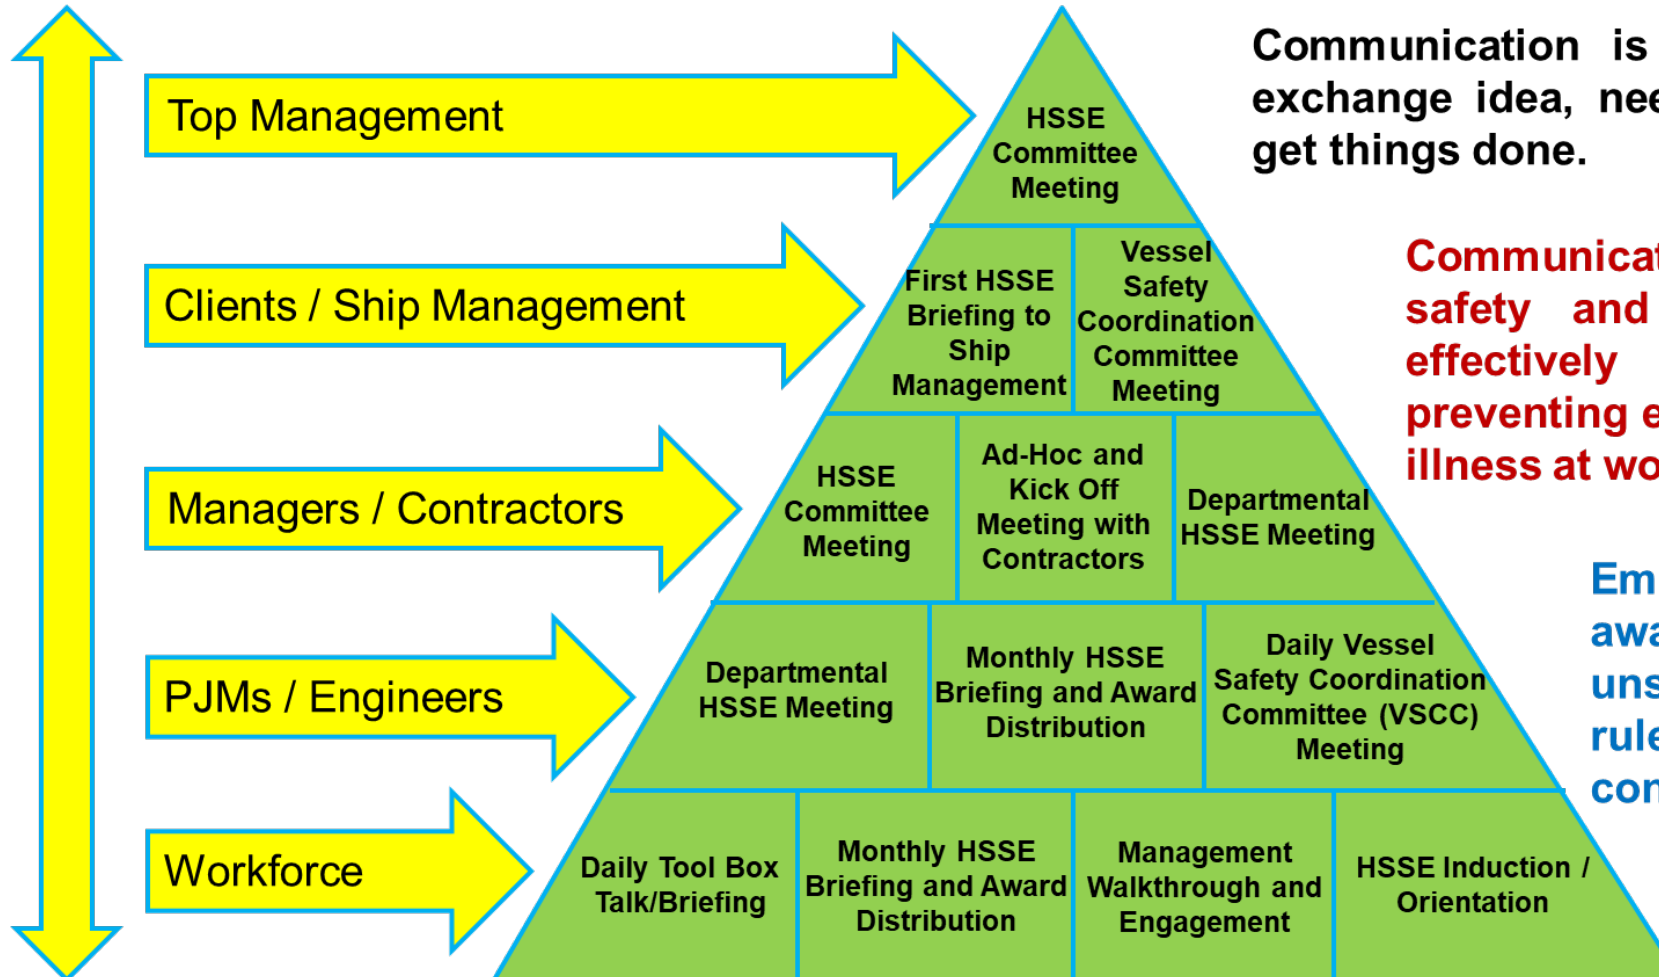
Top Management

Clients / Ship Management

Managers / Contractors

PJMs / Engineers

Workforce

HSSE Committee Meeting

First HSSE Briefing to Ship Management

Vessel Safety Coordination Committee Meeting

HSSE Committee Meeting

Ad-Hoc and Kick Off Meeting with Contractors

Departmental HSSE Meeting

Departmental HSSE Meeting

Monthly HSSE Briefing and Award Distribution

Daily Vessel Safety Coordination Committee (VSCC) Meeting

Daily Tool Box Talk/Briefing

Monthly HSSE Briefing and Award Distribution

Management Walkthrough and Engagement

HSSE Induction / Orientation

Communication is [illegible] exchange idea, nee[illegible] get things done.

Communicat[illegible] safety and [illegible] effectively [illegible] preventing e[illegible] illness at wo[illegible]

Em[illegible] awa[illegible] uns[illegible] rule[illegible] con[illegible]